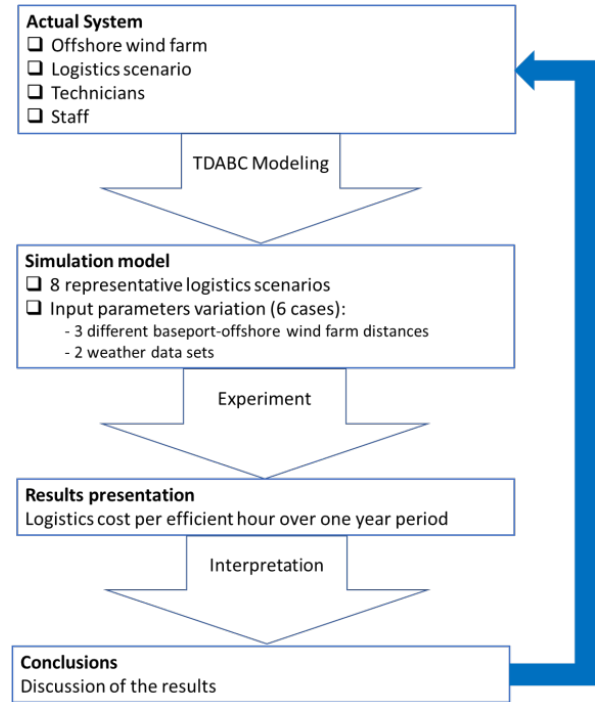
**Actual System**
❑ Offshore wind farm
❑ Logistics scenario
❑ Technicians
❑ Staff

TDABC Modeling

**Simulation model**
❑ 8 representative logistics scenarios
❑ Input parameters variation (6 cases):
- 3 different baseport-offshore wind farm distances
- 2 weather data sets

Experiment

**Results presentation**
Logistics cost per efficient hour over one year period

Interpretation

**Conclusions**
Discussion of the results